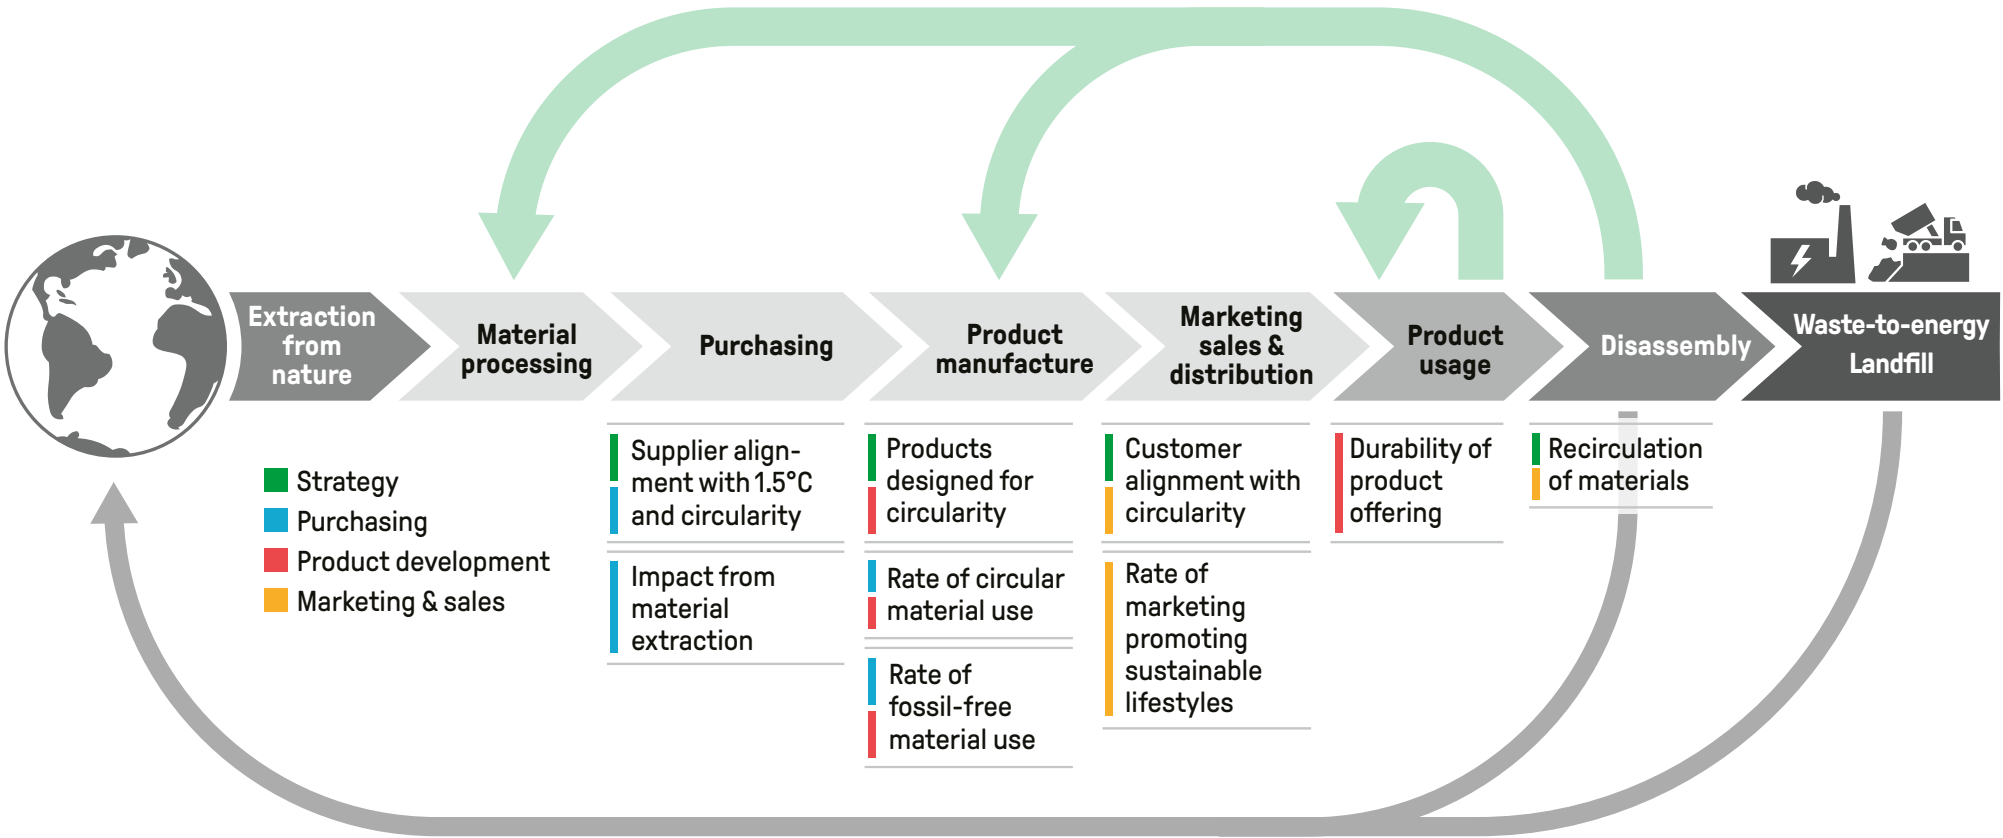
Extraction from nature

Material processing

Purchasing

Product manufacture

Marketing sales & distribution

Product usage

Disassembly

Waste-to-energy Landfill

Strategy
Purchasing
Product development
Marketing & sales

Supplier alignment with 1.5°C and circularity

Impact from material extraction

Products designed for circularity

Rate of circular material use

Rate of fossil-free material use

Customer alignment with circularity

Rate of marketing promoting sustainable lifestyles

Durability of product offering

Recirculation of materials